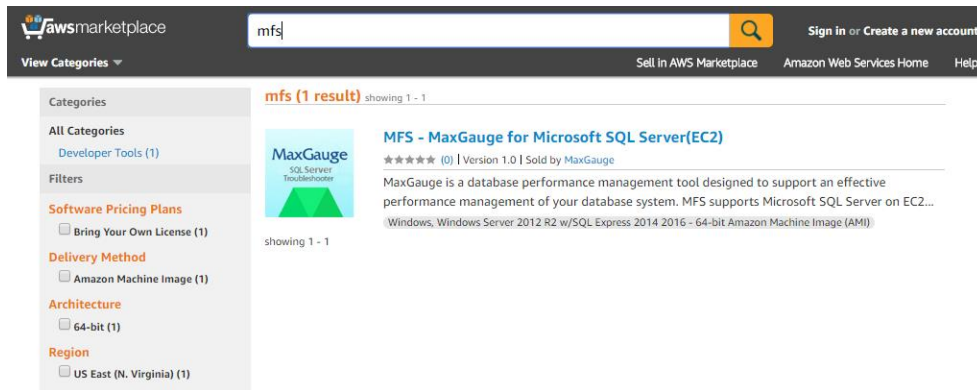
awsmarketplace

mfs

Sign in or Create a new account

View Categories

Sell in AWS Marketplace

Amazon Web Services Home

Help

Categories

All Categories

Developer Tools (1)

Filters

Software Pricing Plans

Bring Your Own License (1)

Delivery Method

Amazon Machine Image (1)

Architecture

64-bit (1)

Region

US East (N. Virginia) (1)

mfs (1 result) showing 1 - 1

MaxGauge
SQL Server Troubleshooter

MFS - MaxGauge for Microsoft SQL Server(EC2)

(0) | Version 1.0 | Sold by MaxGauge

MaxGauge is a database performance management tool designed to support an effective performance management of your database system. MFS supports Microsoft SQL Server on EC2...

Windows, Windows Server 2012 R2 w/SQL Express 2014 2016 - 64-bit Amazon Machine Image (AMI)

showing 1 - 1